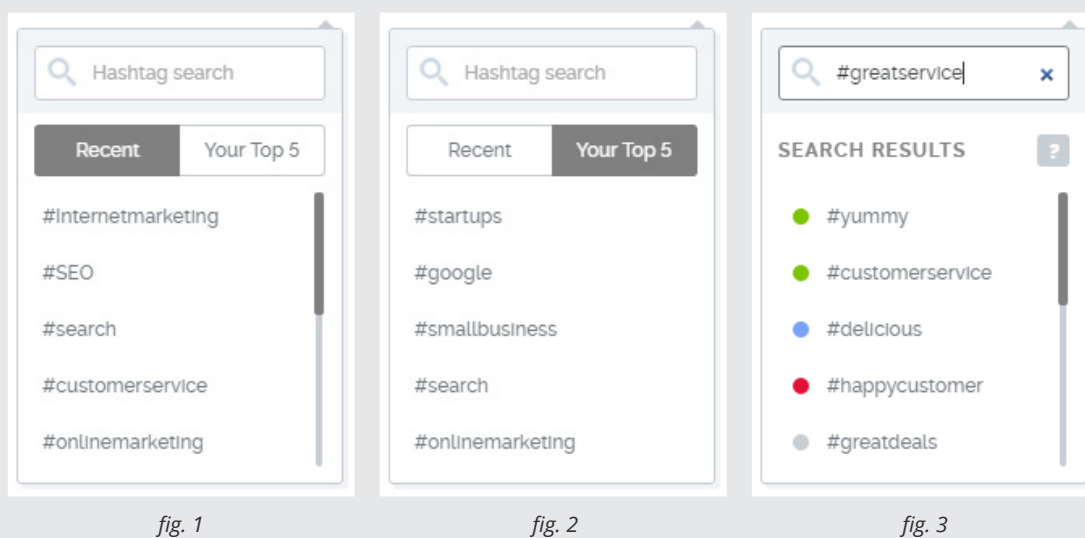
Hashtag search

Recent | Your Top 5

#internetmarketing
#SEO
#search
#customerservice
#onlinemarketing

fig. 1

Hashtag search

Recent | Your Top 5

#startups
#google
#smallbusiness
#search
#onlinemarketing

fig. 2

#greatservice ×

SEARCH RESULTS ?

#yummy
#customerservice
#delicious
#happycustomer
#greatdeals

fig. 3